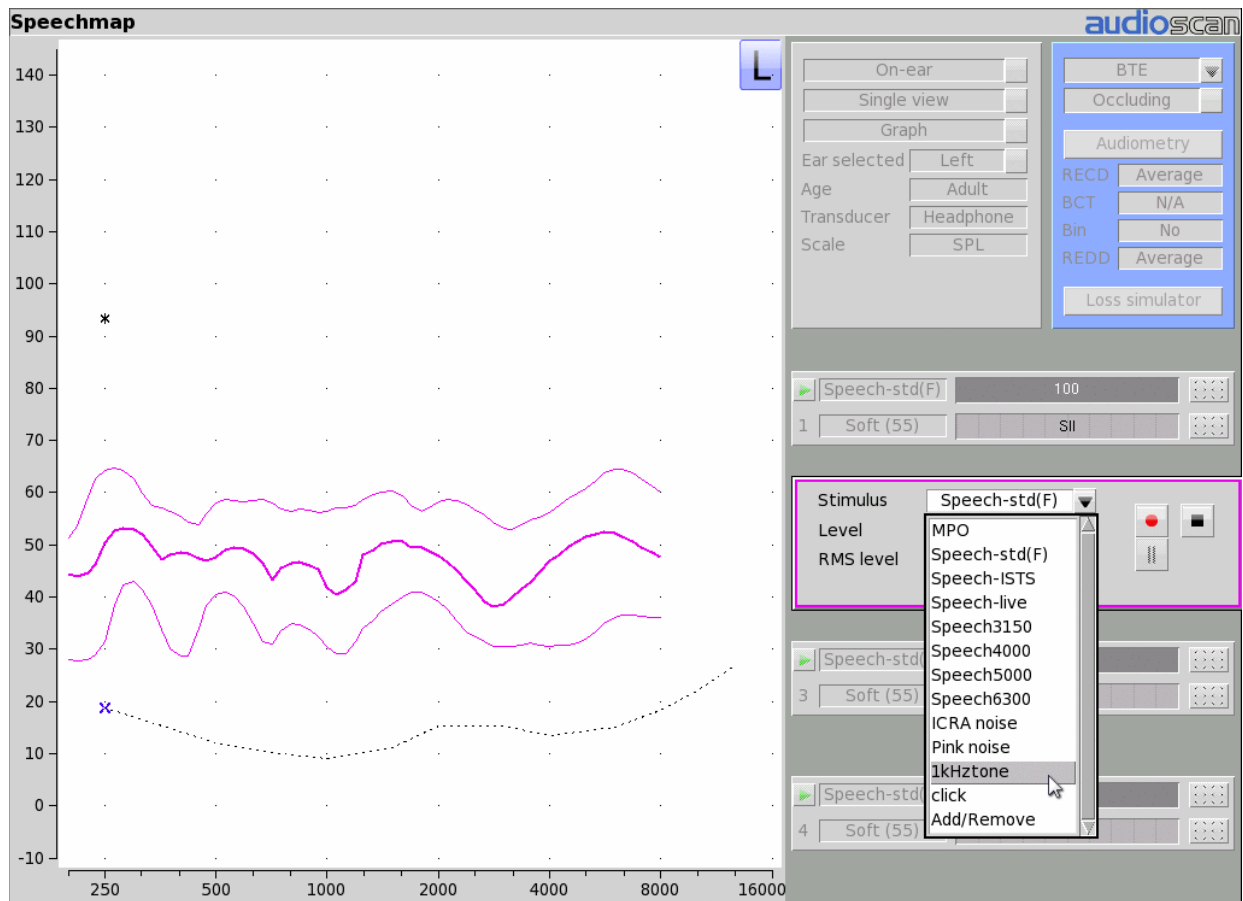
Speechmap

audioscan

L

140
130
120
110
100
90
80
70
60
50
40
30
20
10
0
-10

250 500 1000 2000 4000 8000 16000

On-ear
Single view
Graph
Ear selected Left
Age Adult
Transducer Headphone
Scale SPL

BTE
Occluding
Audiometry
RECD Average
BCT N/A
Bin No
REDD Average
Loss simulator

Speech-std(F) 100
1 Soft (55) SII

Stimulus Speech-std(F)
Level
RMS level

MPO
Speech-std(F)
Speech-ISTS
Speech-live
Speech3150
Speech4000
Speech5000
Speech6300
ICRA noise
Pink noise
1kHztone
click
Add/Remove

Speech-std(
3 Soft (55)

Speech-std(
4 Soft (55)